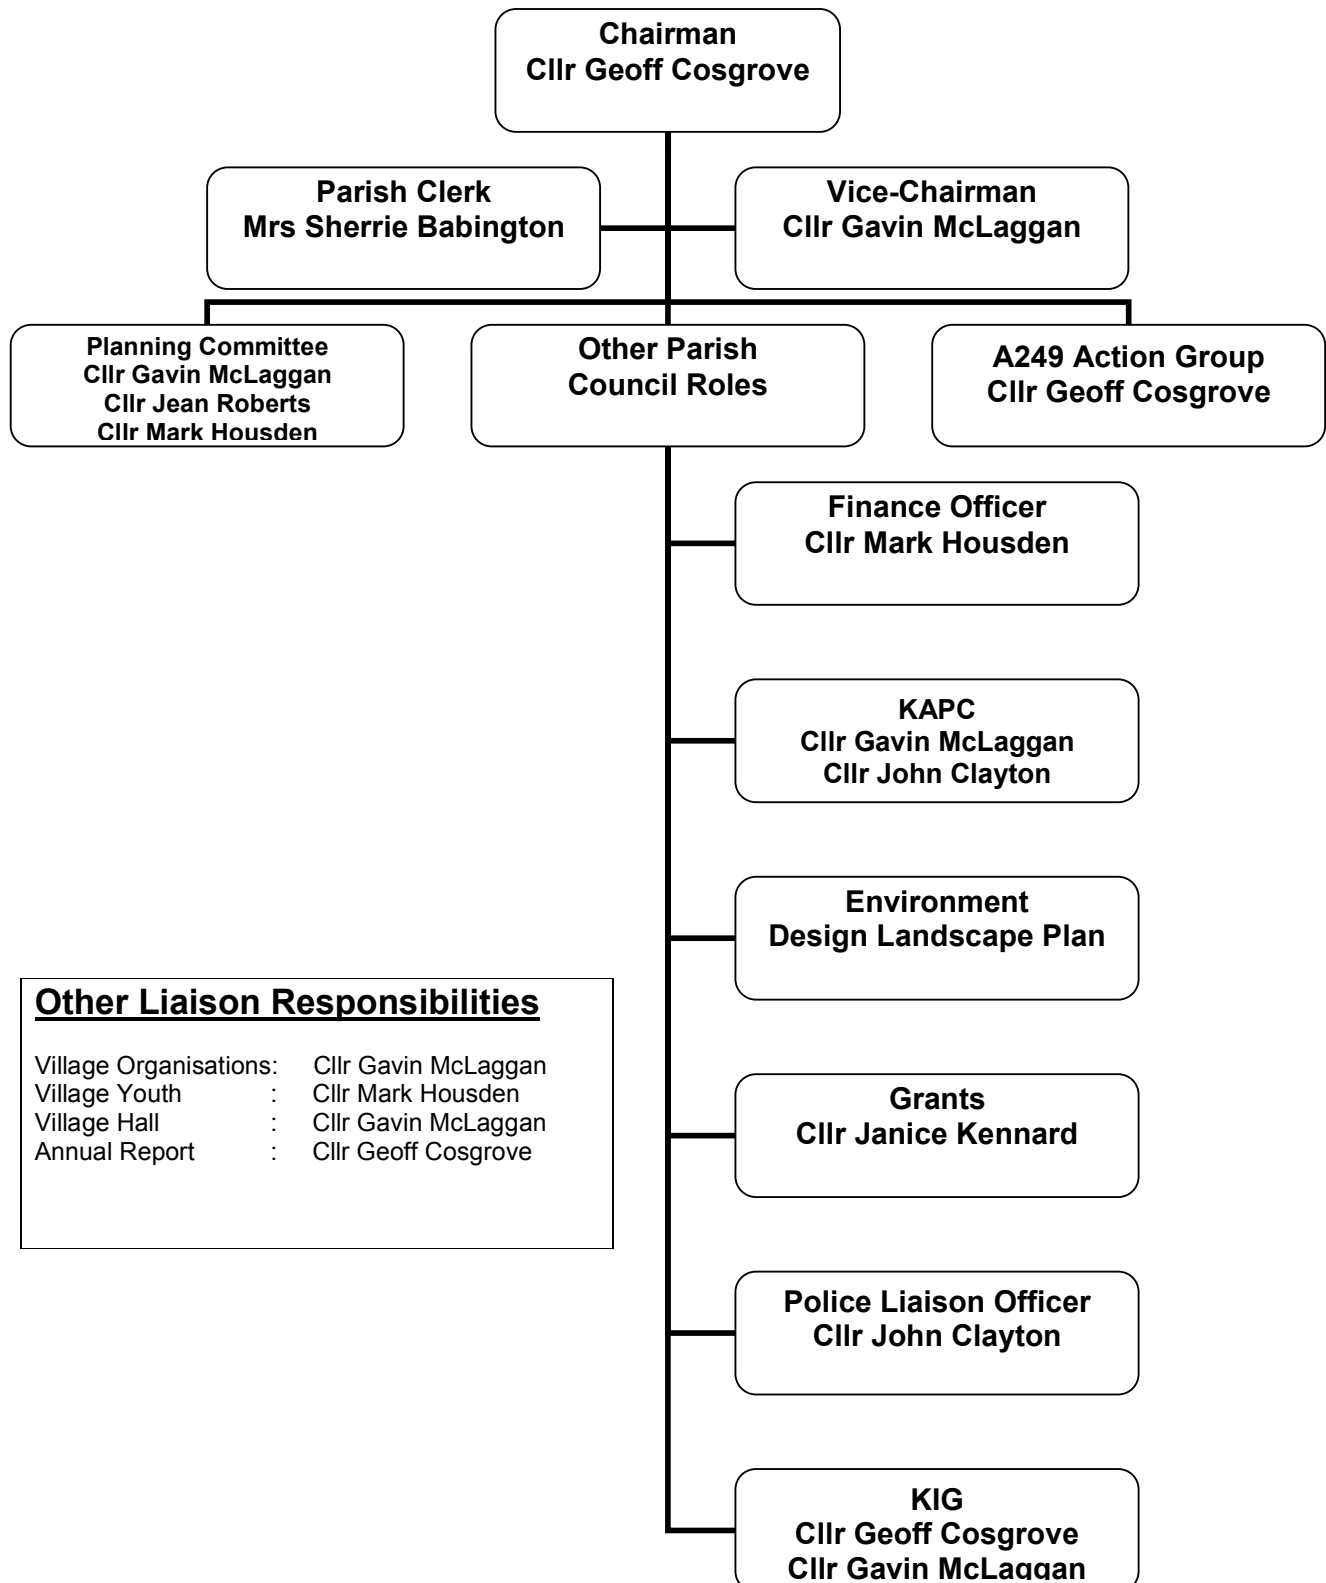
Chairman
Cllr Geoff Cosgrove

Parish Clerk
Mrs Sherrie Babington

Vice-Chairman
Cllr Gavin McLaggan

Planning Committee
Cllr Gavin McLaggan
Cllr Jean Roberts
Cllr Mark Housden

Other Parish Council Roles

A249 Action Group
Cllr Geoff Cosgrove

Finance Officer
Cllr Mark Housden

KAPC
Cllr Gavin McLaggan
Cllr John Clayton

Environment
Design Landscape Plan

Grants
Cllr Janice Kennard

Police Liaison Officer
Cllr John Clayton

KIG
Cllr Geoff Cosgrove
Cllr Gavin McLaggan

Other Liaison Responsibilities

Village Organisations: Cllr Gavin McLaggan
Village Youth : Cllr Mark Housden
Village Hall : Cllr Gavin McLaggan
Annual Report : Cllr Geoff Cosgrove